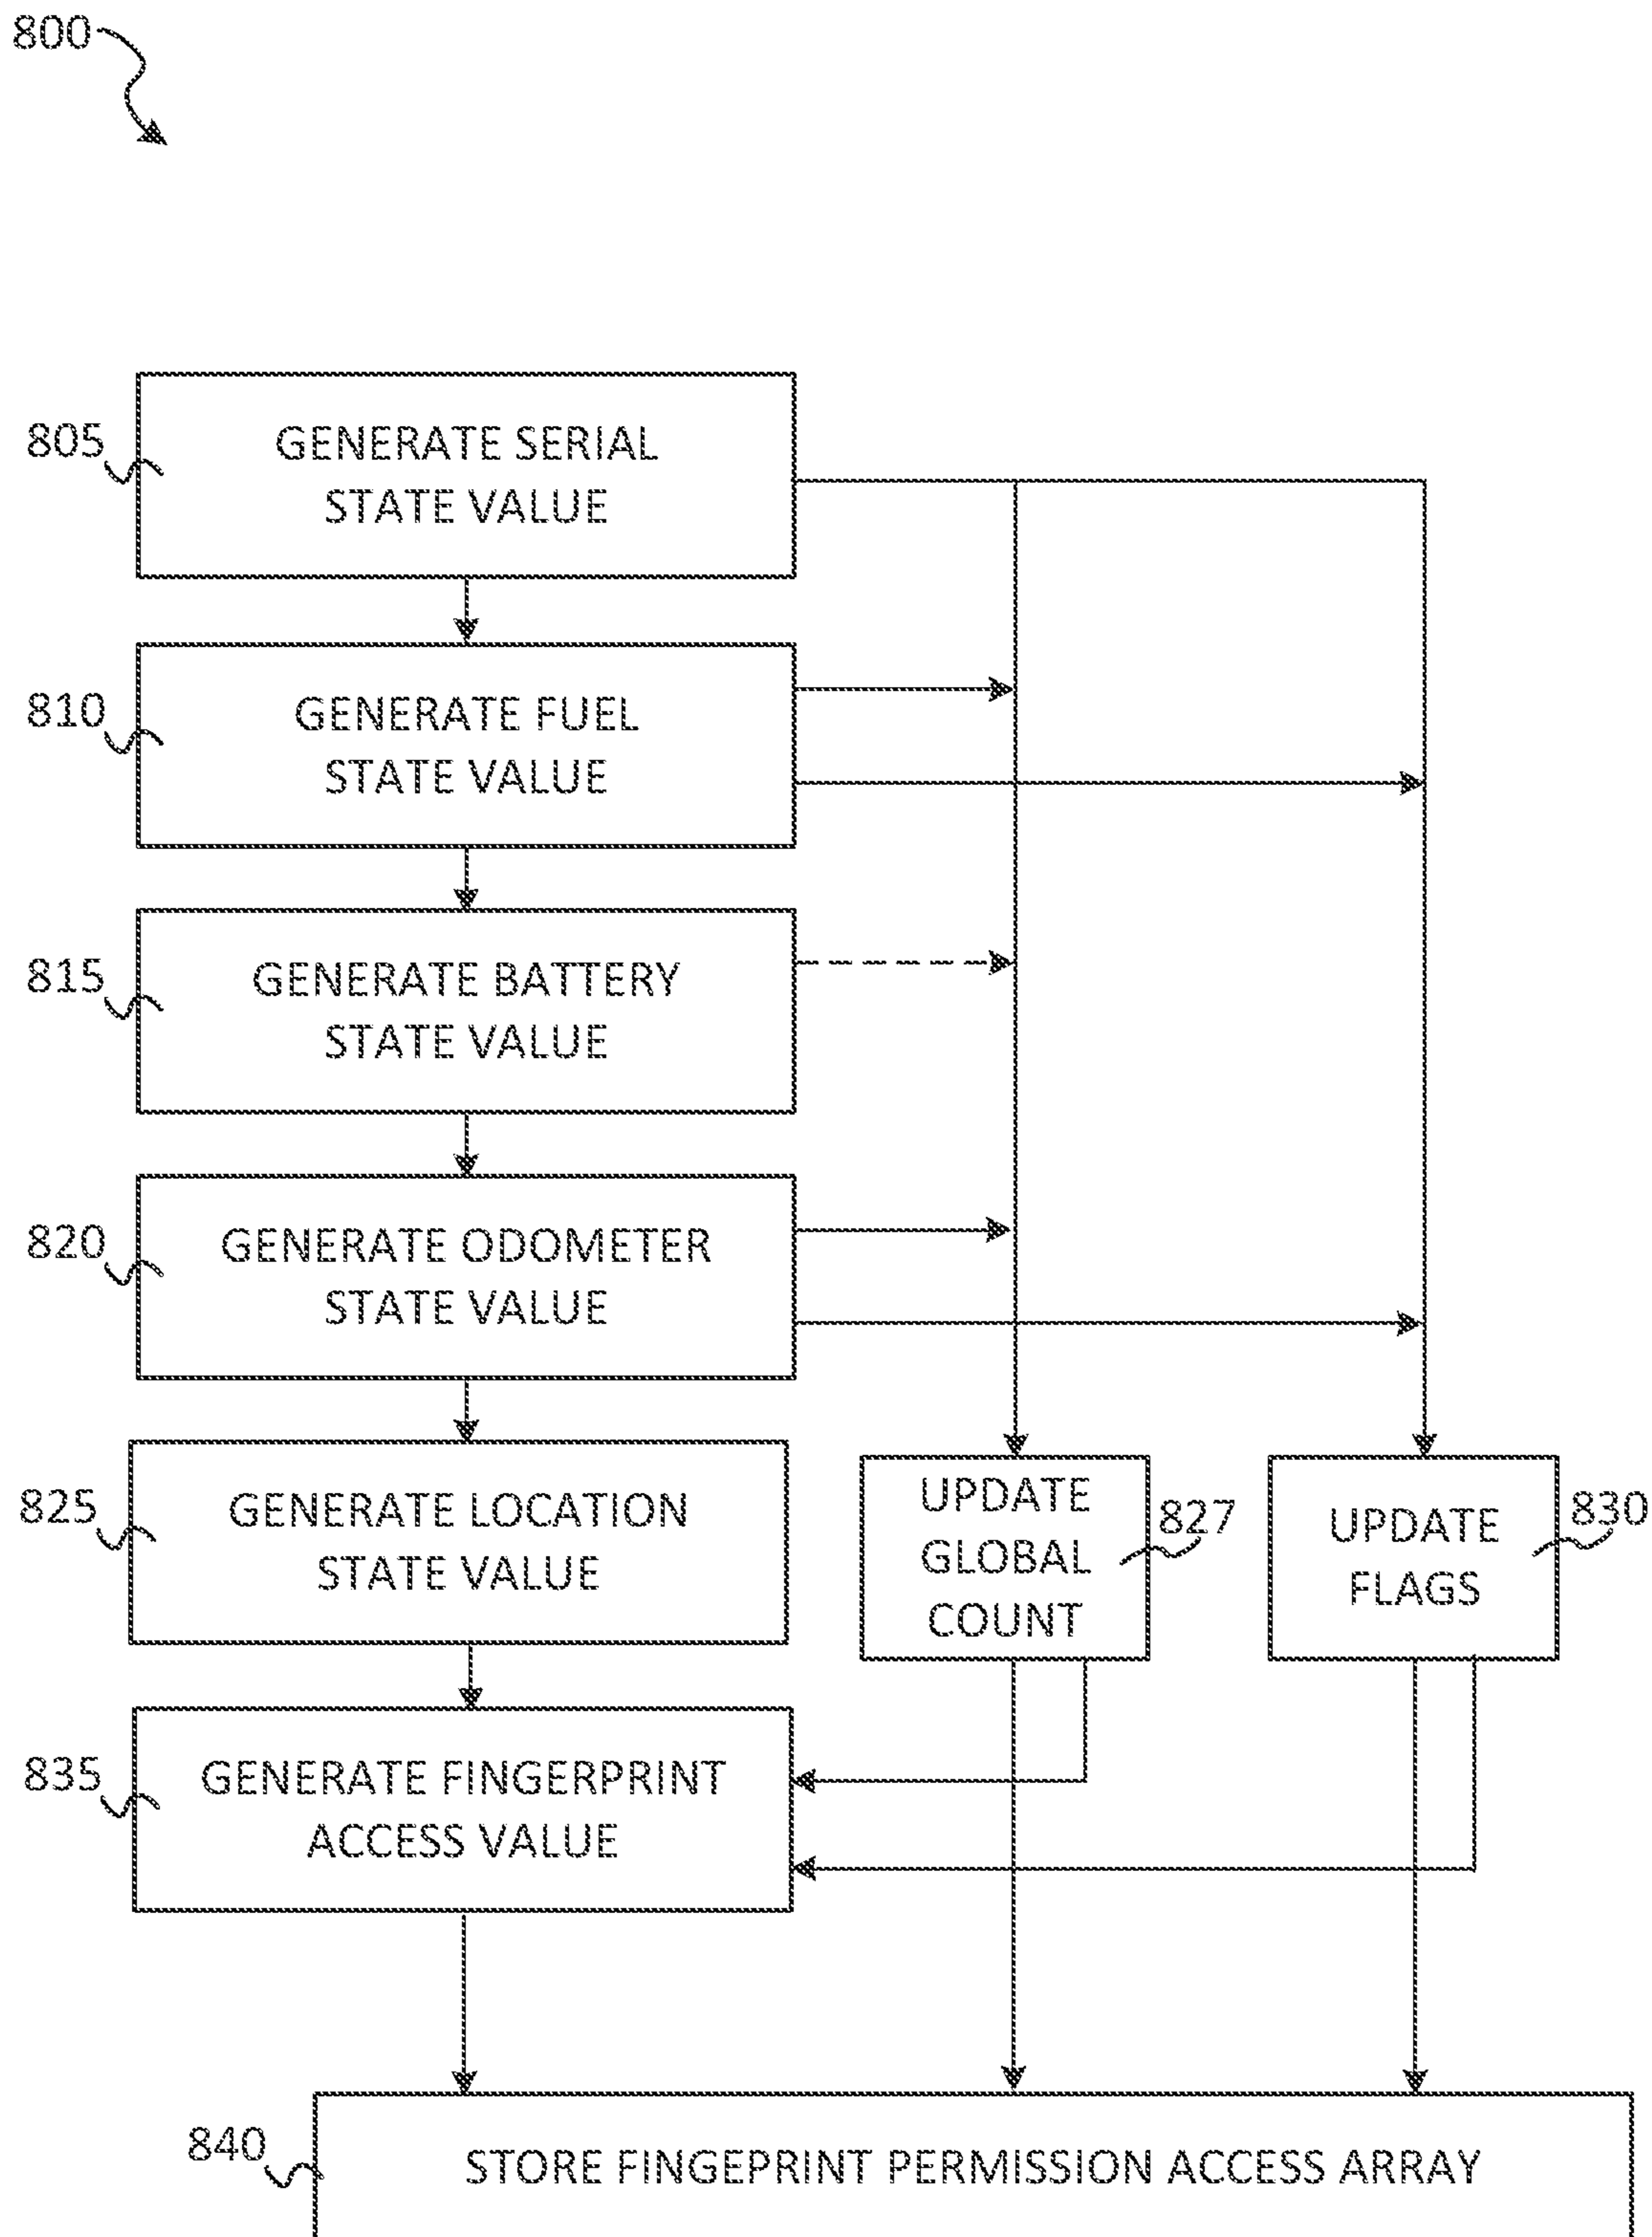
800

805
GENERATE SERIAL STATE VALUE

810
GENERATE FUEL STATE VALUE

815
GENERATE BATTERY STATE VALUE

820
GENERATE ODOMETER STATE VALUE

825
GENERATE LOCATION STATE VALUE

UPDATE GLOBAL COUNT
827

UPDATE FLAGS
830

835
GENERATE FINGERPRINT ACCESS VALUE

840
STORE FINGEPRINT PERMISSION ACCESS ARRAY